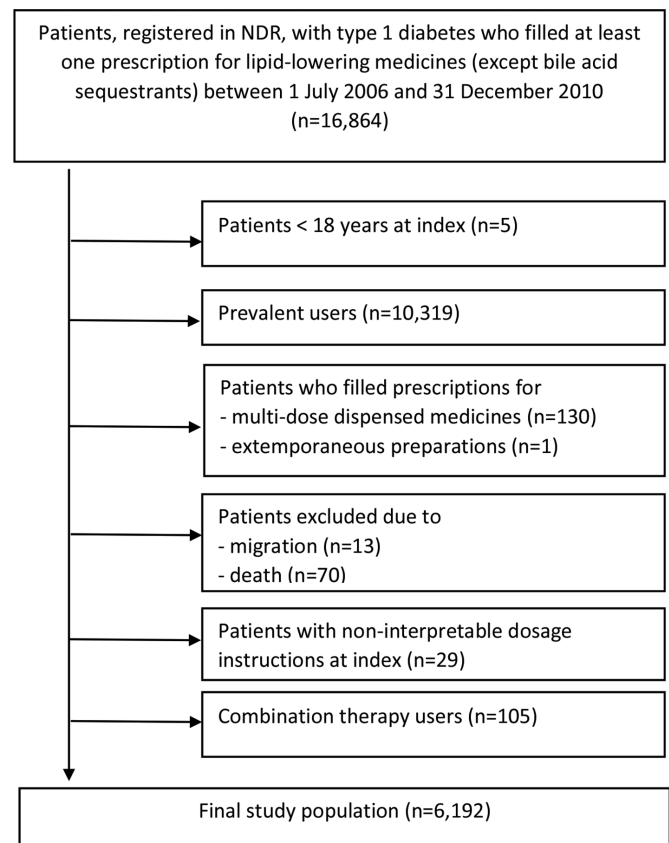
Patients, registered in NDR, with type 1 diabetes who filled at least one prescription for lipid-lowering medicines (except bile acid sequestrants) between 1 July 2006 and 31 December 2010 (n=16,864)

Patients < 18 years at index (n=5)

Prevalent users (n=10,319)

Patients who filled prescriptions for
- multi-dose dispensed medicines (n=130)
- extemporaneous preparations (n=1)

Patients excluded due to
- migration (n=13)
- death (n=70)

Patients with non-interpretable dosage instructions at index (n=29)

Combination therapy users (n=105)

Final study population (n=6,192)